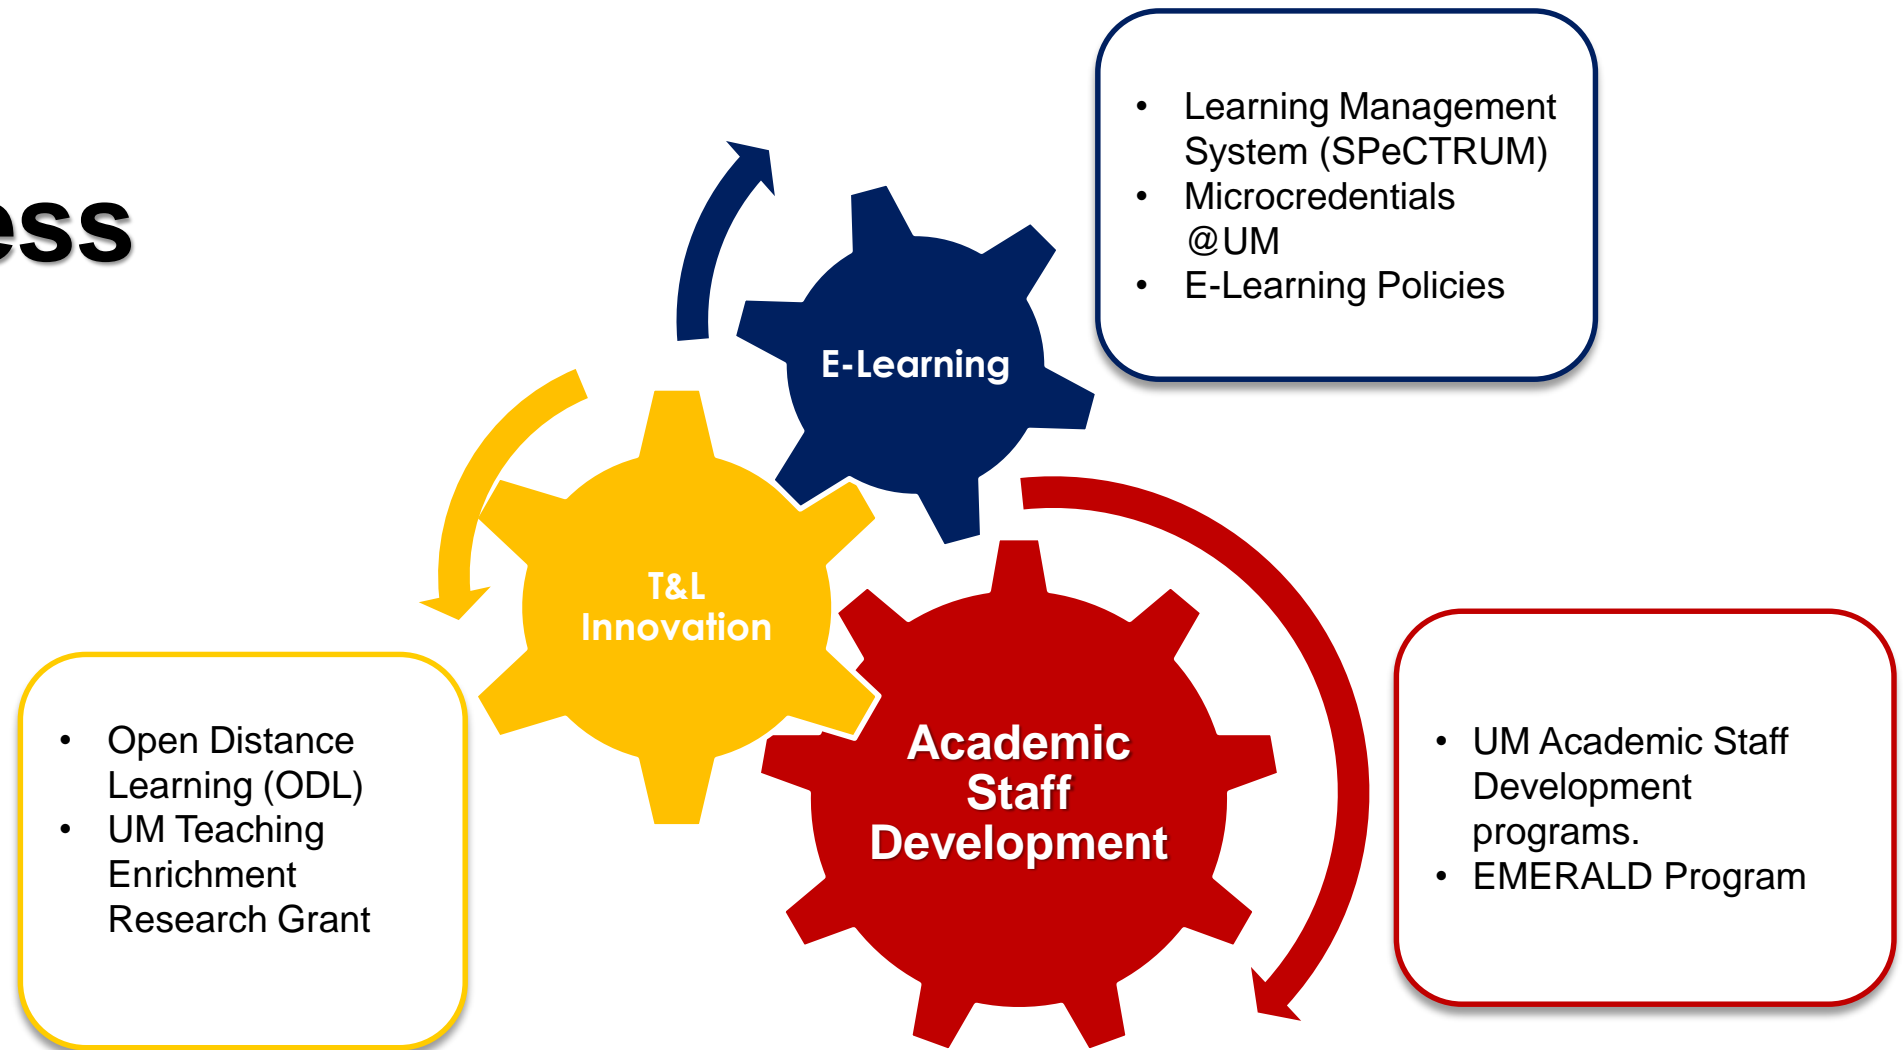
ess

- Learning Management System (SPeCTRUM)
- Microcredentials @UM
- E-Learning Policies

E-Learning

T&L Innovation

Academic Staff Development

- Open Distance Learning (ODL)
- UM Teaching Enrichment Research Grant

- UM Academic Staff Development programs.
- EMERALD Program